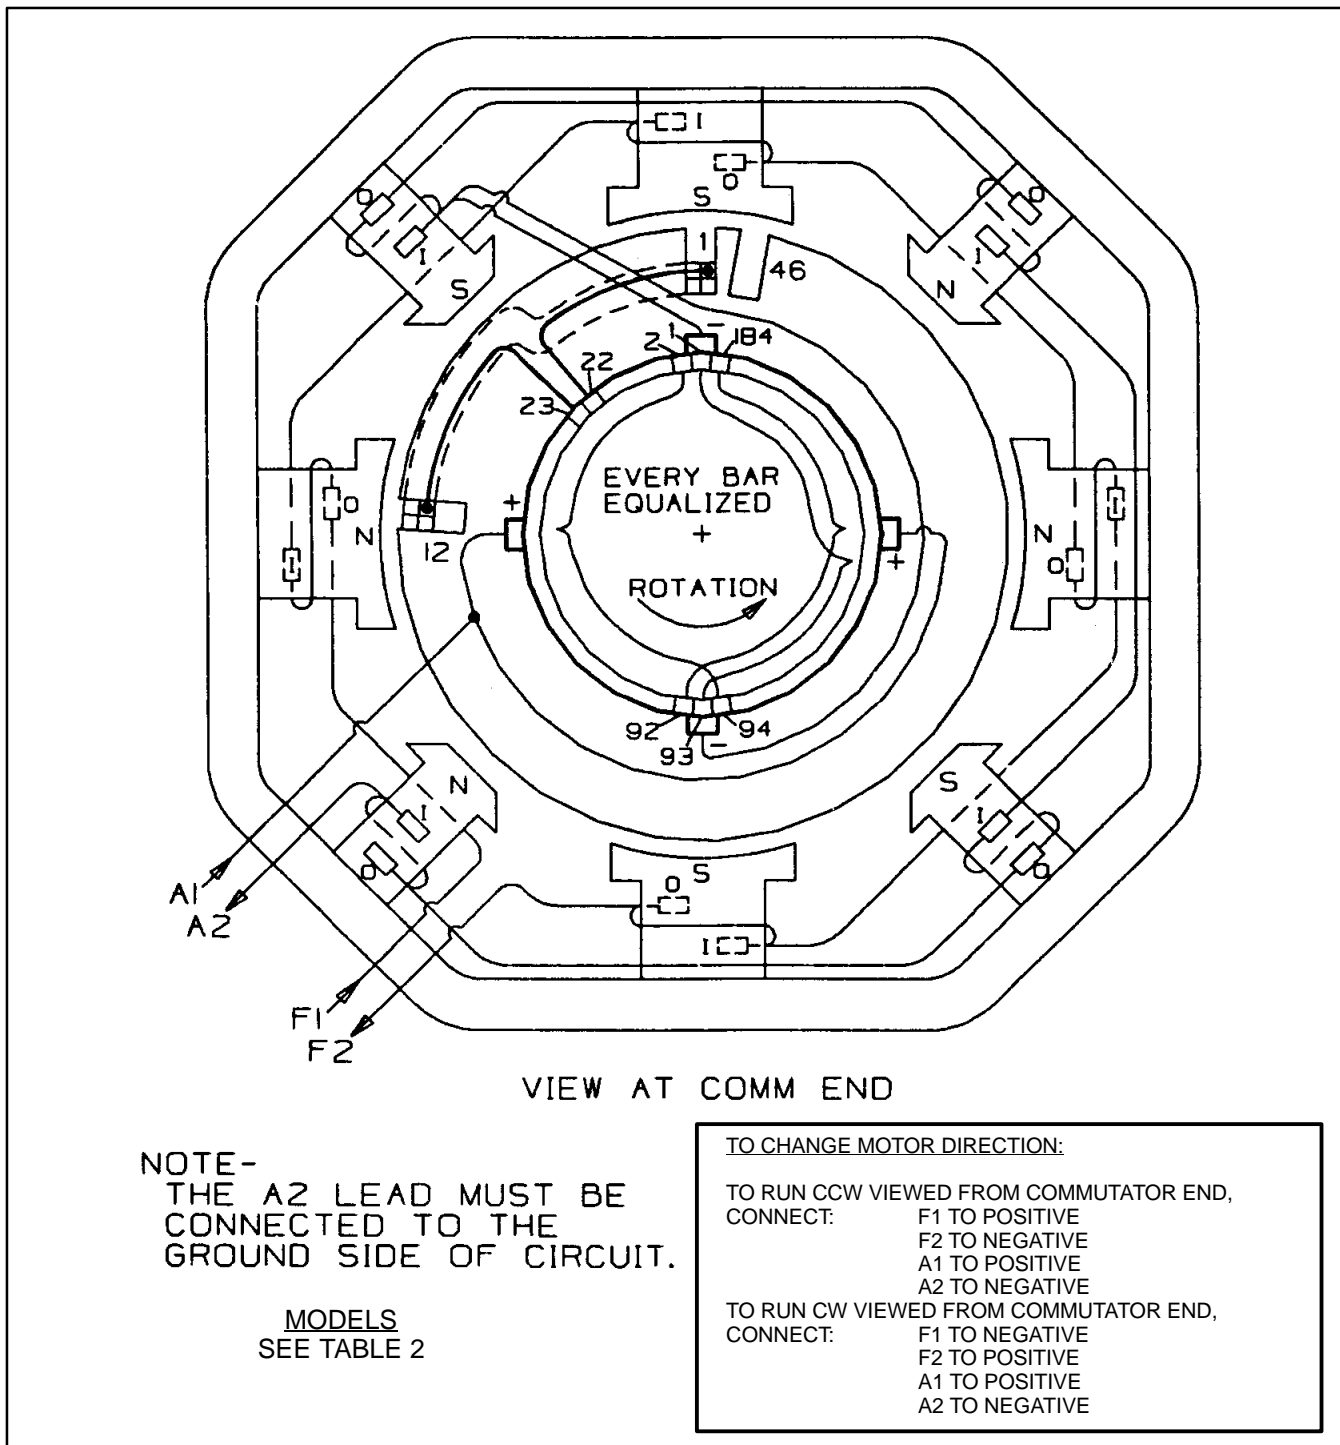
I
O
S
O
I
S
O
I
N
1
46
2
1
184
22
23
EVERY BAR EQUALIZED
+
O
N
12
+
ROTATION
+
N
O
92
93
94
N
I
O
S
I
O
O
S
I
A1
A2
F1
F2

VIEW AT COMM END

NOTE-
THE A2 LEAD MUST BE CONNECTED TO THE GROUND SIDE OF CIRCUIT.

MODELS
SEE TABLE 2

TO CHANGE MOTOR DIRECTION:

TO RUN CCW VIEWED FROM COMMUTATOR END,
CONNECT: F1 TO POSITIVE
F2 TO NEGATIVE
A1 TO POSITIVE
A2 TO NEGATIVE
TO RUN CW VIEWED FROM COMMUTATOR END,
CONNECT: F1 TO NEGATIVE
F2 TO POSITIVE
A1 TO POSITIVE
A2 TO NEGATIVE